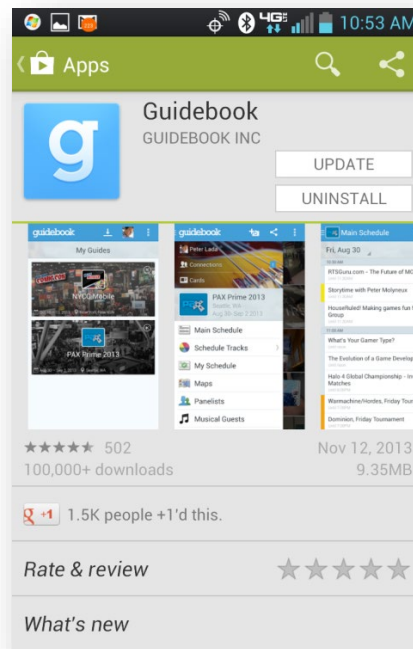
4G 10:53 AM

Apps

Guidebook
GUIDEBOOK INC

UPDATE
UNINSTALL

guidebook
My Guides
NYC Mobile
PAX Prime 2013

guidebook
Peter Lada
Connections
Cards
PAX Prime 2013
Main Schedule
Schedule Tracks
My Schedule
Maps
Panelists
Musical Guests

Main Schedule
Fri, Aug 30
RTSGuru.com - The Future of MO
Storytime with Peter Molyneux
HouseRuled! Making games fun f Group
What's Your Gamer Type?
The Evolution of a Game Develop
Halo 4 Global Championship - In Matches
Warmachine/Hordes, Friday Tourn
Dominion, Friday Tournament

502
100,000+ downloads

Nov 12, 2013
9.35MB

+1 1.5K people +1'd this.

Rate & review

What's new